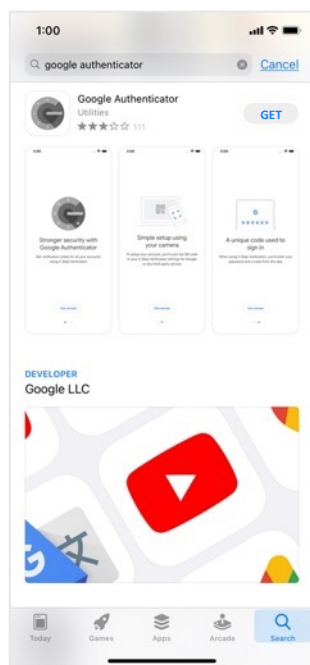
1:00

google authenticator

Cancel

Google Authenticator

Utilities

111

GET

Stronger security with Google Authenticator

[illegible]

Simple setup using your camera

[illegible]

A unique code used to sign in

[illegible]

DEVELOPER

Google LLC

Today

Games

Apps

Arcade

Search